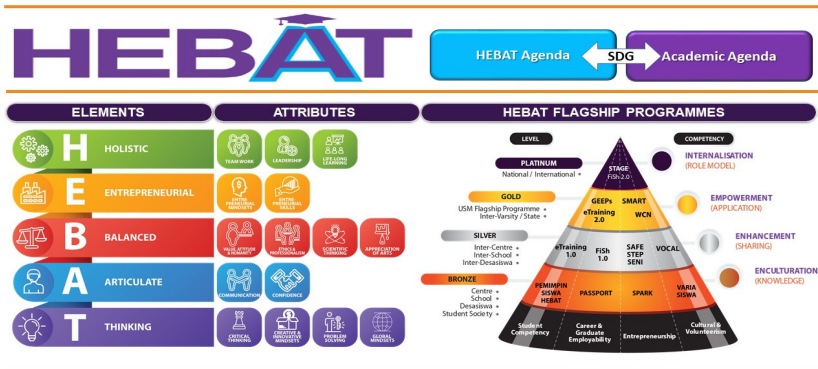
HEBAT

HEBAT Agenda SDG Academic Agenda

ELEMENTS

ATTRIBUTES

H HOLISTIC
TEAM WORK
LEADERSHIP
LIFE-LONG LEARNING

E ENTREPRENEURIAL
ENTREPRENEURIAL MINDSET
ENTREPRENEURIAL SKILLS

B BALANCED
VALUE, ATTITUDE & HUMANITY
ETHICS & PROFESSIONALISM
SCIENTIFIC THINKING
APPRECIATION OF ARTS

A ARTICULATE
COMMUNICATION
CONFIDENCE

T THINKING
CRITICAL THINKING
CREATIVE & INNOVATIVE MINDSETS
PROBLEM SOLVING
GLOBAL MINDSETS

HEBAT FLAGSHIP PROGRAMMES

LEVEL

COMPETENCY

PLATINUM
National / International
STAGE FiSh 2.0

INTERNALISATION (ROLE MODEL)

GOLD
USM Flagship Programme
Inter-Varsity / State
GEEPs
SMART
eTraining 2.0
WCN

EMPOWERMENT (APPLICATION)

SILVER
Inter-Centre
Inter-School
Inter-Desasiswa
eTraining 1.0
FiSh 1.0
SAFE STEP SENI
VOCAL

ENHANCEMENT (SHARING)

BRONZE
Centre
School
Desasiswa
Student Society
PEMIMPIN SISWA HEBAT
PASSPORT
SPARK
VARIA SISWA

ENCULTURATION (KNOWLEDGE)

Student Competency
Career & Graduate Employability
Entrepreneurship
Cultural & Volunteerism